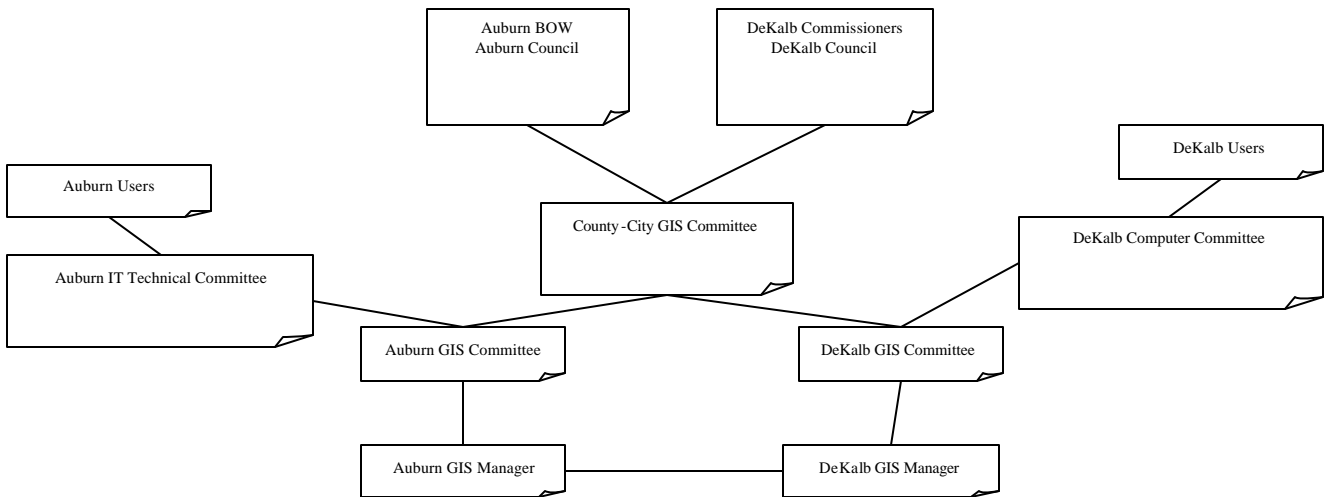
Auburn BOW
Auburn Council

DeKalb Commissioners
DeKalb Council

DeKalb Users

Auburn Users

County-City GIS Committee

DeKalb Computer Committee

Auburn IT Technical Committee

Auburn GIS Committee

DeKalb GIS Committee

Auburn GIS Manager

DeKalb GIS Manager